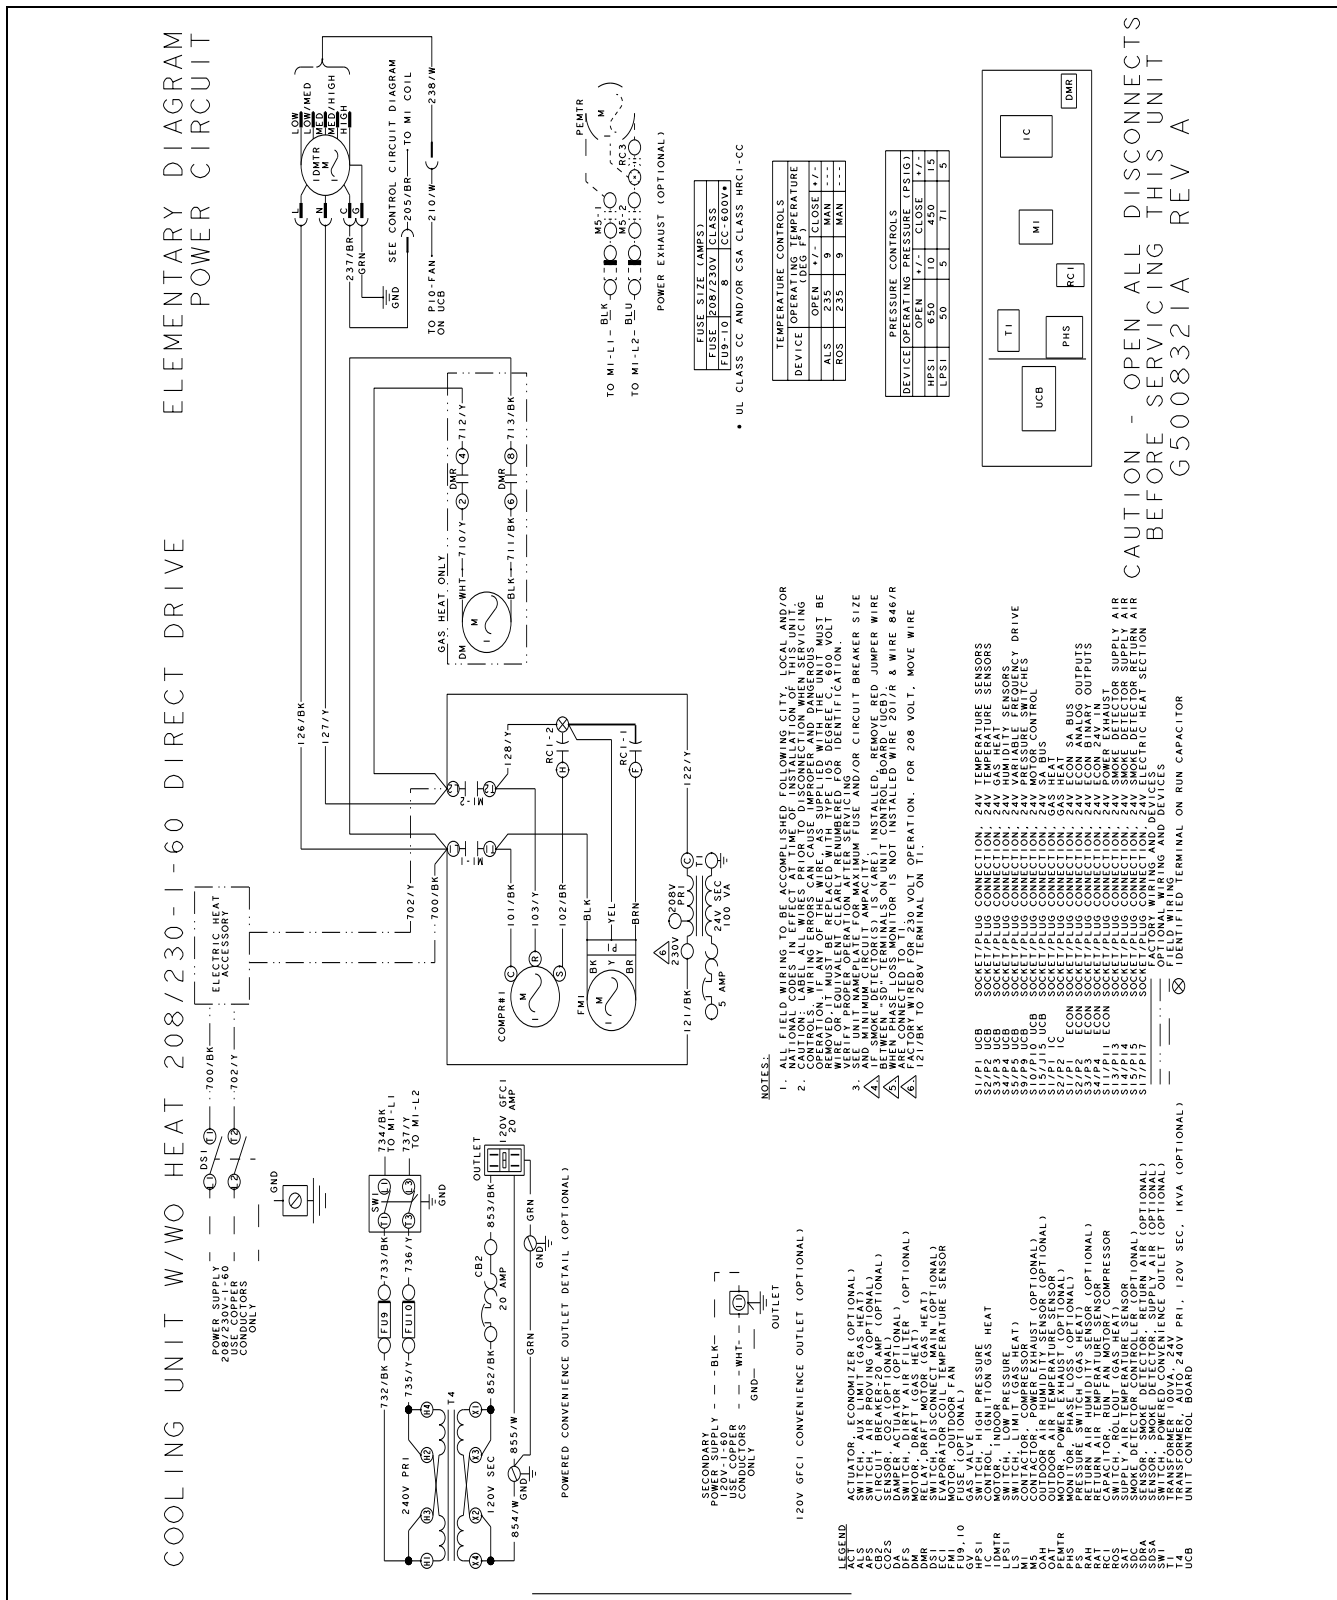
COOLING UNIT W/WO HEAT 208/230-1-60 DIRECT DRIVE

ELEMENTARY DIAGRAM
POWER CIRCUIT

POWER SUPPLY 208/230-1-60 USE COPPER CONDUCTORS ONLY

DS1 L1 T1 L2 T2 700/BK 702/Y GND

ELECTRIC HEAT ACCESSORY

700/BK 702/Y 126/BK 127/Y

732/BK FU9 733/BK 735/Y FU10 736/Y SW1 734/BK TO M1-L1 737/Y TO M1-L2 GND

240V PRI H1 H2 H3 H4 T4 X1 X2 X3 X4 120V SEC 852/BK CB2 20 AMP 853/BK 855/W 854/W GND GRN OUTLET 120V GFCI 20 AMP GRN GND

POWERED CONVENIENCE OUTLET DETAIL (OPTIONAL)

SECONDARY POWER SUPPLY 120V-1-60 USE COPPER CONDUCTORS ONLY BLK WHT GND OUTLET

120V GFCI CONVENIENCE OUTLET (OPTIONAL)

COMPR#1 C R S M 101/BK 103/Y 102/BR FM1 BK Y BR M BLK YEL BRN 121/BK 5 AMP 230V 208V PRI 24V SEC 100 VA 122/Y

M1-1 L1 T1 M1-2 L2 T2 128/Y RC1-2 H RC1-1 F

GAS HEAT ONLY DM M WHT 710/Y DMR 4 712/Y BLK 711/BK DMR 6 8 713/BK

IDMTR M LOW LOW/MED MED MED/HIGH HIGH L N C G 237/BR GRN GND SEE CONTROL CIRCUIT DIAGRAM 205/BR TO M1 COIL TO P10-FAN ON UCB 210/W 238/W

TO M1-L1 BLK M5-1 TO M1-L2 BLU M5-2 PEMTR M RC3

POWER EXHAUST (OPTIONAL)

| FUSE SIZE (AMPS) | | |
|---|---|---|
| FUSE | 208/230V | CLASS |
| FU9-10 | 8 | CC-600V• |

• UL CLASS CC AND/OR CSA CLASS HRC1-CC

| TEMPERATURE CONTROLS | | | | |
|---|---|---|---|---|
| DEVICE | OPERATING TEMPERATURE (DEG F) | | | |
| | OPEN | +/- | CLOSE | +/- |
| ALS | 235 | 9 | MAN | --- |
| ROS | 235 | 9 | MAN | --- |

| PRESSURE CONTROLS | | | | |
|---|---|---|---|---|
| DEVICE | OPERATING PRESSURE (PSIG) | | | |
| | OPEN | +/- | CLOSE | +/- |
| HPS1 | 650 | 10 | 450 | 15 |
| LPS1 | 50 | 5 | 71 | 5 |

UCB T1 PHS RC1 M1 IC DMR

NOTES:
1. ALL FIELD WIRING TO BE ACCOMPLISHED FOLLOWING CITY, LOCAL AND/OR NATIONAL CODES IN EFFECT AT TIME OF INSTALLATION OF THIS UNIT.
2. CAUTION: LABEL ALL WIRES PRIOR TO DISCONNECTION WHEN SERVICING CONTROLS. WIRING ERRORS CAN CAUSE IMPROPER AND DANGEROUS OPERATION. IF ANY OF THE WIRE, AS SUPPLIED WITH THE UNIT MUST BE REMOVED, IT MUST BE REPLACED WITH TYPE 105 DEGREE C. 600 VOLT WIRE OR ITS EQUIVALENT. CLEARLY RENUMBER WIRE FOR IDENTIFICATION. VERIFY PROPER OPERATION AFTER SERVICING.
3. SEE UNIT NAMEPLATE FOR MAXIMUM FUSE AND/OR CIRCUIT BREAKER SIZE AND MINIMUM CIRCUIT AMPACITY.
4. IF SMOKE DETECTOR(S) IS (ARE) INSTALLED, REMOVE RED JUMPER WIRE BETWEEN SDE TERMINALS ON UNIT CONTROL BOARD (UCB).
5. WHEN PHASE LOSS MONITOR IS NOT INSTALLED, WIRE 201/R & WIRE 846/R ARE CONNECTED TO T1.
6. FACTORY WIRED FOR 230 VOLT OPERATION. FOR 208 VOLT, MOVE WIRE 121/BK TO 208V TERMINAL ON T1.

LEGEND
ACT ACTUATOR, ECONOMIZER (OPTIONAL)
ALS SWITCH, AUX LIMIT (GAS HEAT)
CB2 CIRCUIT BREAKER-20 AMP (OPTIONAL)
CO2S SENSOR, CO2 (OPTIONAL)
DFS SWITCH, DIRTY AIR FILTER (OPTIONAL)
DM MOTOR, DRAFT (GAS HEAT)
DMR RELAY, DRAFT MOTOR
DS1 SWITCH, DISCONNECT MAIN (OPTIONAL)
EC1 EVAPORATOR COIL TEMPERATURE SENSOR
FM1 MOTOR, OUTDOOR FAN
FU9,10 FUSE (OPTIONAL)
GV GAS VALVE
HPS1 SWITCH, HIGH PRESSURE
IC CONTROL, IGNITION GAS HEAT
IDMTR MOTOR, INDOOR
LPS1 SWITCH, LOW PRESSURE
LS SWITCH, LIMIT (GAS HEAT)
M1 CONTACTOR, COMPRESSOR
M5 CONTACTOR, POWER EXHAUST (OPTIONAL)
OAH OUTDOOR AIR HUMIDITY SENSOR (OPTIONAL)
OAT OUTDOOR AIR TEMPERATURE SENSOR
PEMTR MOTOR, POWER EXHAUST (OPTIONAL)
PHS MONITOR, PHASE LOSS (OPTIONAL)
PS SWITCH, FLUE GAS (GAS HEAT)
RAH RETURN AIR HUMIDITY SENSOR (OPTIONAL)
RAT RETURN AIR TEMPERATURE SENSOR
RC1 CAPACITOR, RUN MOTOR COMPRESSOR
ROS SWITCH, ROLLOUT (GAS HEAT)
SAT SUPPLY AIR TEMPERATURE SENSOR
SDRA SENSOR, SMOKE DETECTOR, RETURN AIR (OPTIONAL)
SDSA SENSOR, SMOKE DETECTOR, SUPPLY AIR (OPTIONAL)
SW1 SWITCH, POWERED CONVENIENCE OUTLET (OPTIONAL)
T1 TRANSFORMER 100VA-24V
T4 TRANSFORMER, AUTO 240V PRI, 120V SEC, 1KVA (OPTIONAL)
UCB UNIT CONTROL BOARD

S1/P1 UCB SOCKET/PLUG CONNECTION, 24V TEMPERATURE SENSORS
S2/P2 UCB SOCKET/PLUG CONNECTION, 24V TEMPERATURE SENSORS
S3/P3 UCB SOCKET/PLUG CONNECTION, 24V GAS HEAT
S4/P4 UCB SOCKET/PLUG CONNECTION, 24V HUMIDITY SENSORS
S5/P5 UCB SOCKET/PLUG CONNECTION, 24V VARIABLE FREQUENCY DRIVE
S9/P9 UCB SOCKET/PLUG CONNECTION, 24V PRESSURE SWITCHES
S10/P10 UCB SOCKET/PLUG CONNECTION, 24V MOTOR CONTROL
S15/J15 UCB SOCKET/PLUG CONNECTION, 24V SA BUS
S2/P2 IC SOCKET/PLUG CONNECTION, GAS HEAT
S1/P1 ECON SOCKET/PLUG CONNECTION, 24V ECON SA BUS
S2/P2 ECON SOCKET/PLUG CONNECTION, 24V ECON ANALOG OUTPUTS
S3/P3 ECON SOCKET/PLUG CONNECTION, 24V ECON BINARY OUTPUTS
S4/P4 ECON SOCKET/PLUG CONNECTION, 24V ECON 24V IN
S13/P13 SOCKET/PLUG CONNECTION, 24V POWER EXHAUST
S14/P14 SOCKET/PLUG CONNECTION, 24V SMOKE DETECTOR SUPPLY AIR
S15/P15 SOCKET/PLUG CONNECTION, 24V SMOKE DETECTOR SUPPLY AIR
S17/P17 SOCKET/PLUG CONNECTION, 24V SMOKE DETECTOR RETURN AIR
SOCKET/PLUG CONNECTION, 24V ELECTRIC HEAT SECTION
FACTORY WIRING
OPTIONAL WIRING AND DEVICES
FIELD WIRING
⊗ IDENTIFIED TERMINAL ON RUN CAPACITOR

CAUTION - OPEN ALL DISCONNECTS BEFORE SERVICING THIS UNIT
G5008321A REV A